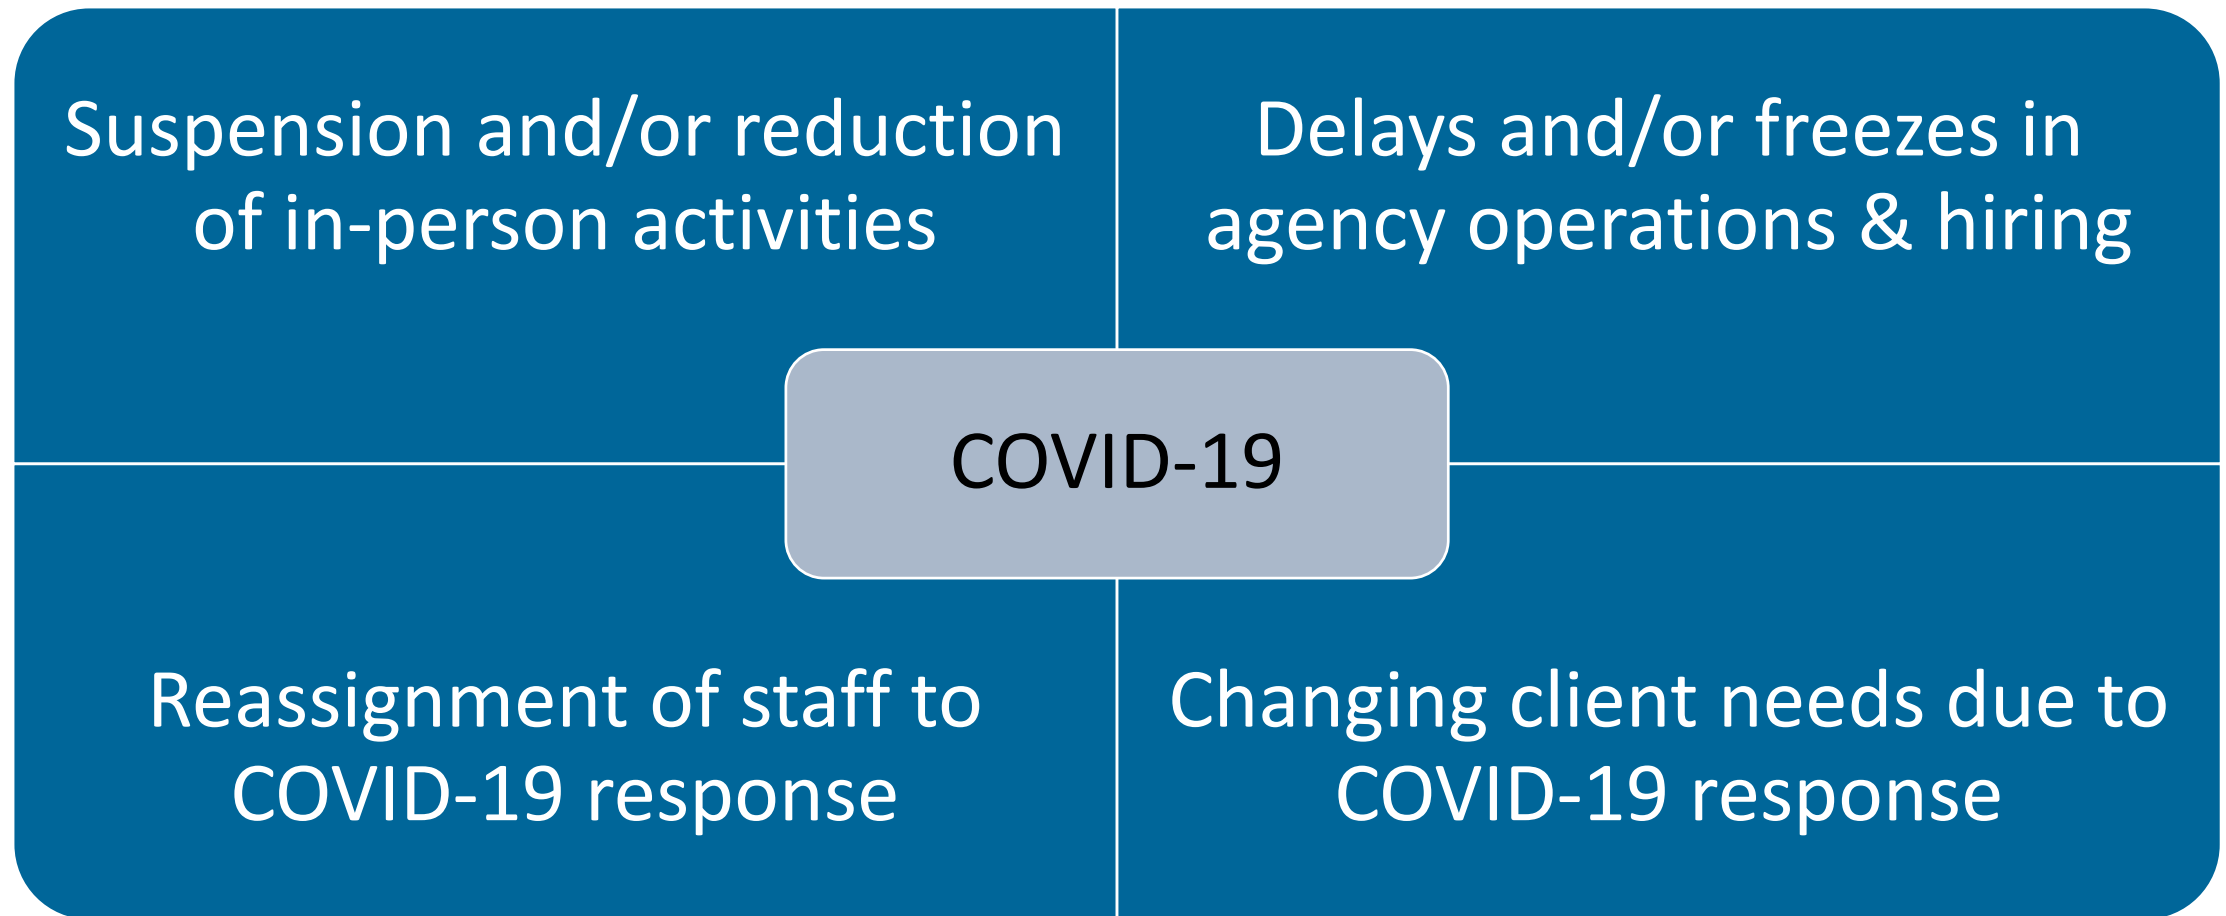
Suspension and/or reduction of in-person activities

Delays and/or freezes in agency operations & hiring

COVID-19

Reassignment of staff to COVID-19 response

Changing client needs due to COVID-19 response